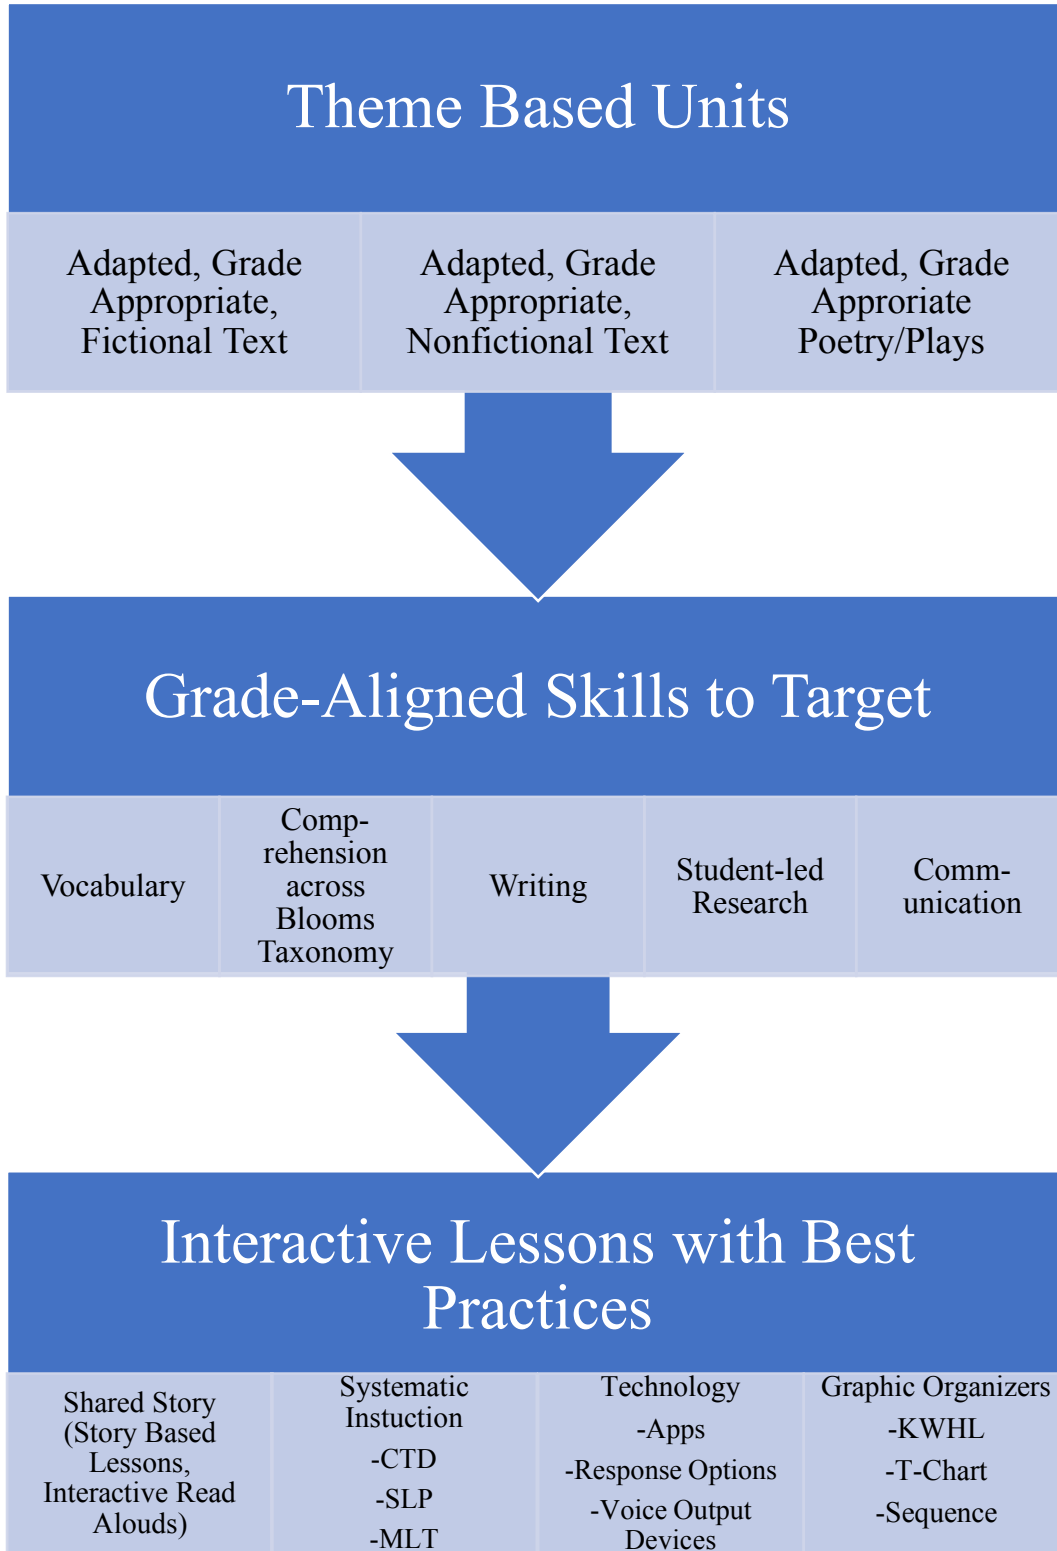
Theme Based Units

Adapted, Grade Appropriate, Fictional Text

Adapted, Grade Appropriate, Nonfictional Text

Adapted, Grade Approriate Poetry/Plays

Grade-Aligned Skills to Target

Vocabulary

Comp-rehension across Blooms Taxonomy

Writing

Student-led Research

Comm-unication

Interactive Lessons with Best Practices

Shared Story (Story Based Lessons, Interactive Read Alouds)

Systematic Instuction
-CTD
-SLP
-MLT

Technology
-Apps
-Response Options
-Voice Output Devices

Graphic Organizers
-KWHL
-T-Chart
-Sequence